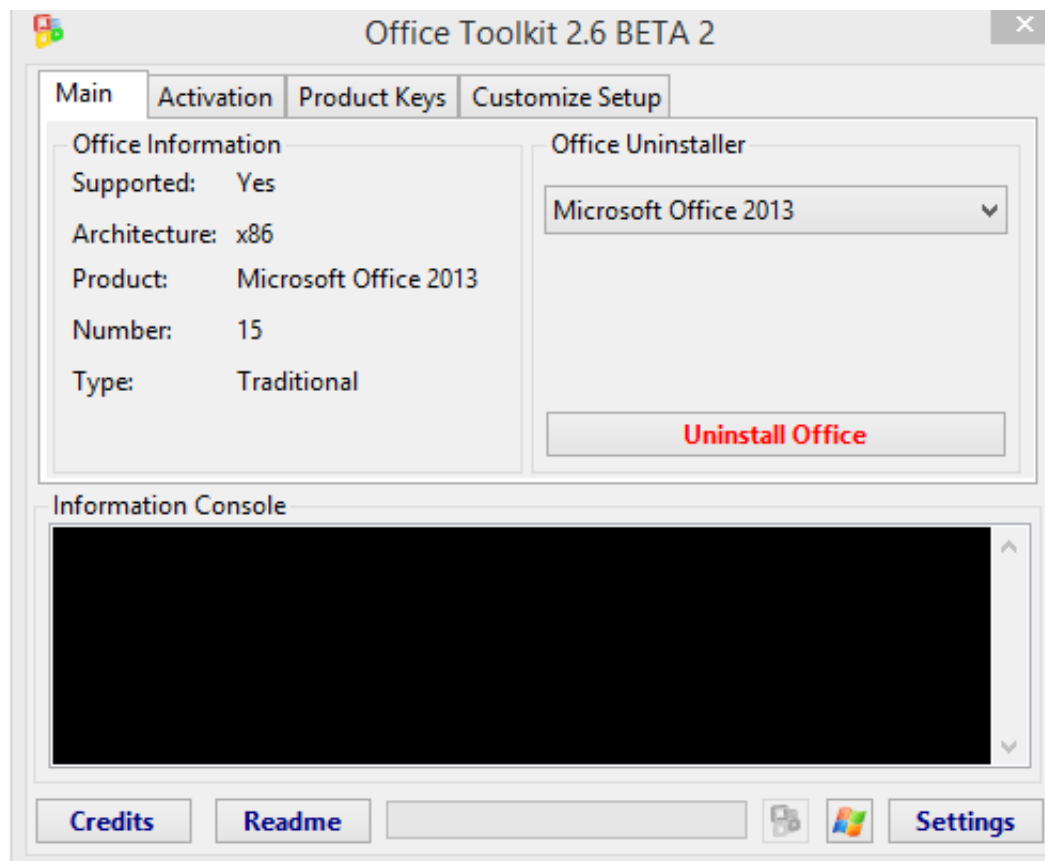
Office Toolkit 2.6 BETA 2

Main | Activation | Product Keys | Customize Setup

Office Information
Supported: Yes
Architecture: x86
Product: Microsoft Office 2013
Number: 15
Type: Traditional

Office Uninstaller
Microsoft Office 2013

Uninstall Office

Information Console

Credits | Readme | Settings